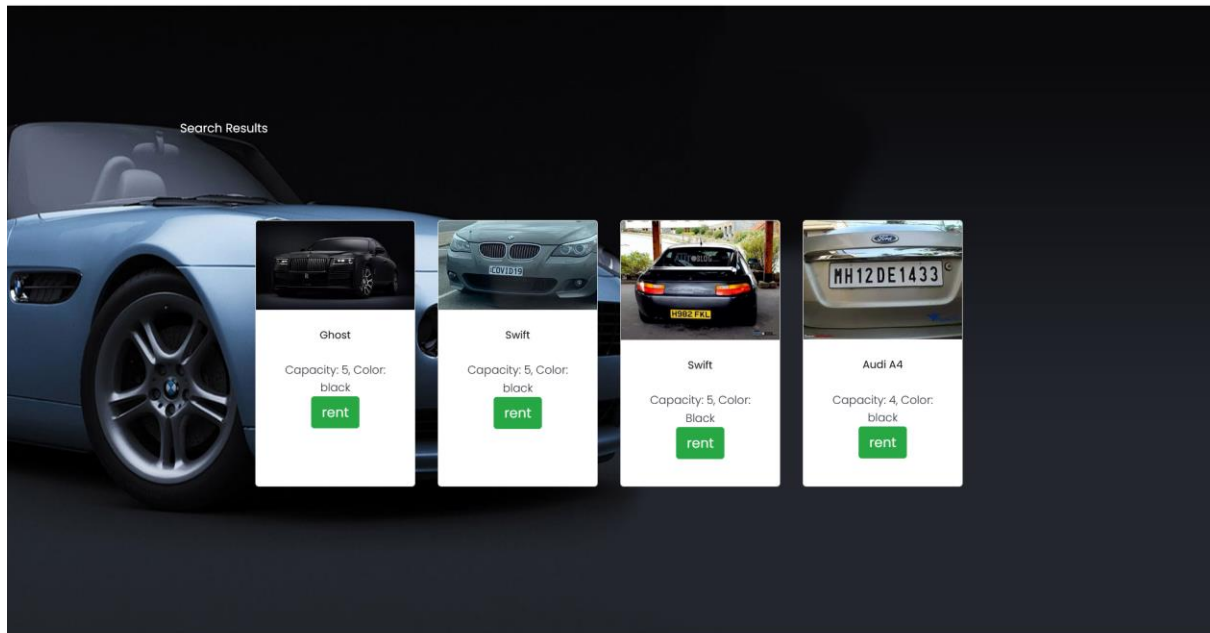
Search Results

COVID19

Ghost

Capacity: 5, Color: black

rent

Swift

Capacity: 5, Color: black

rent

H982 FKL

Swift

Capacity: 5, Color: Black

rent

Ford

MH12DE1433

Audi A4

Capacity: 4, Color: black

rent